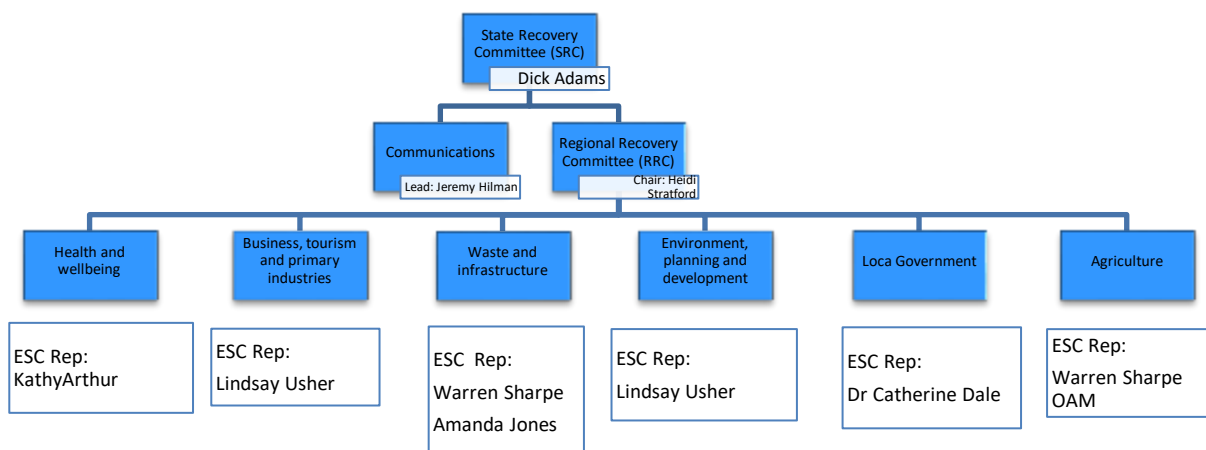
State Recovery Committee (SRC)

Dick Adams

Communications

Lead: Jeremy Hilman

Regional Recovery Committee (RRC)

Chair: Heidi Stratford

Health and wellbeing

Business, tourism and primary industries

Waste and infrastructure

Environment, planning and development

Loca Government

Agriculture

ESC Rep: KathyArthur

ESC Rep: Lindsay Usher

ESC Rep: Warren Sharpe Amanda Jones

ESC Rep: Lindsay Usher

ESC Rep: Dr Catherine Dale

ESC Rep: Warren Sharpe OAM